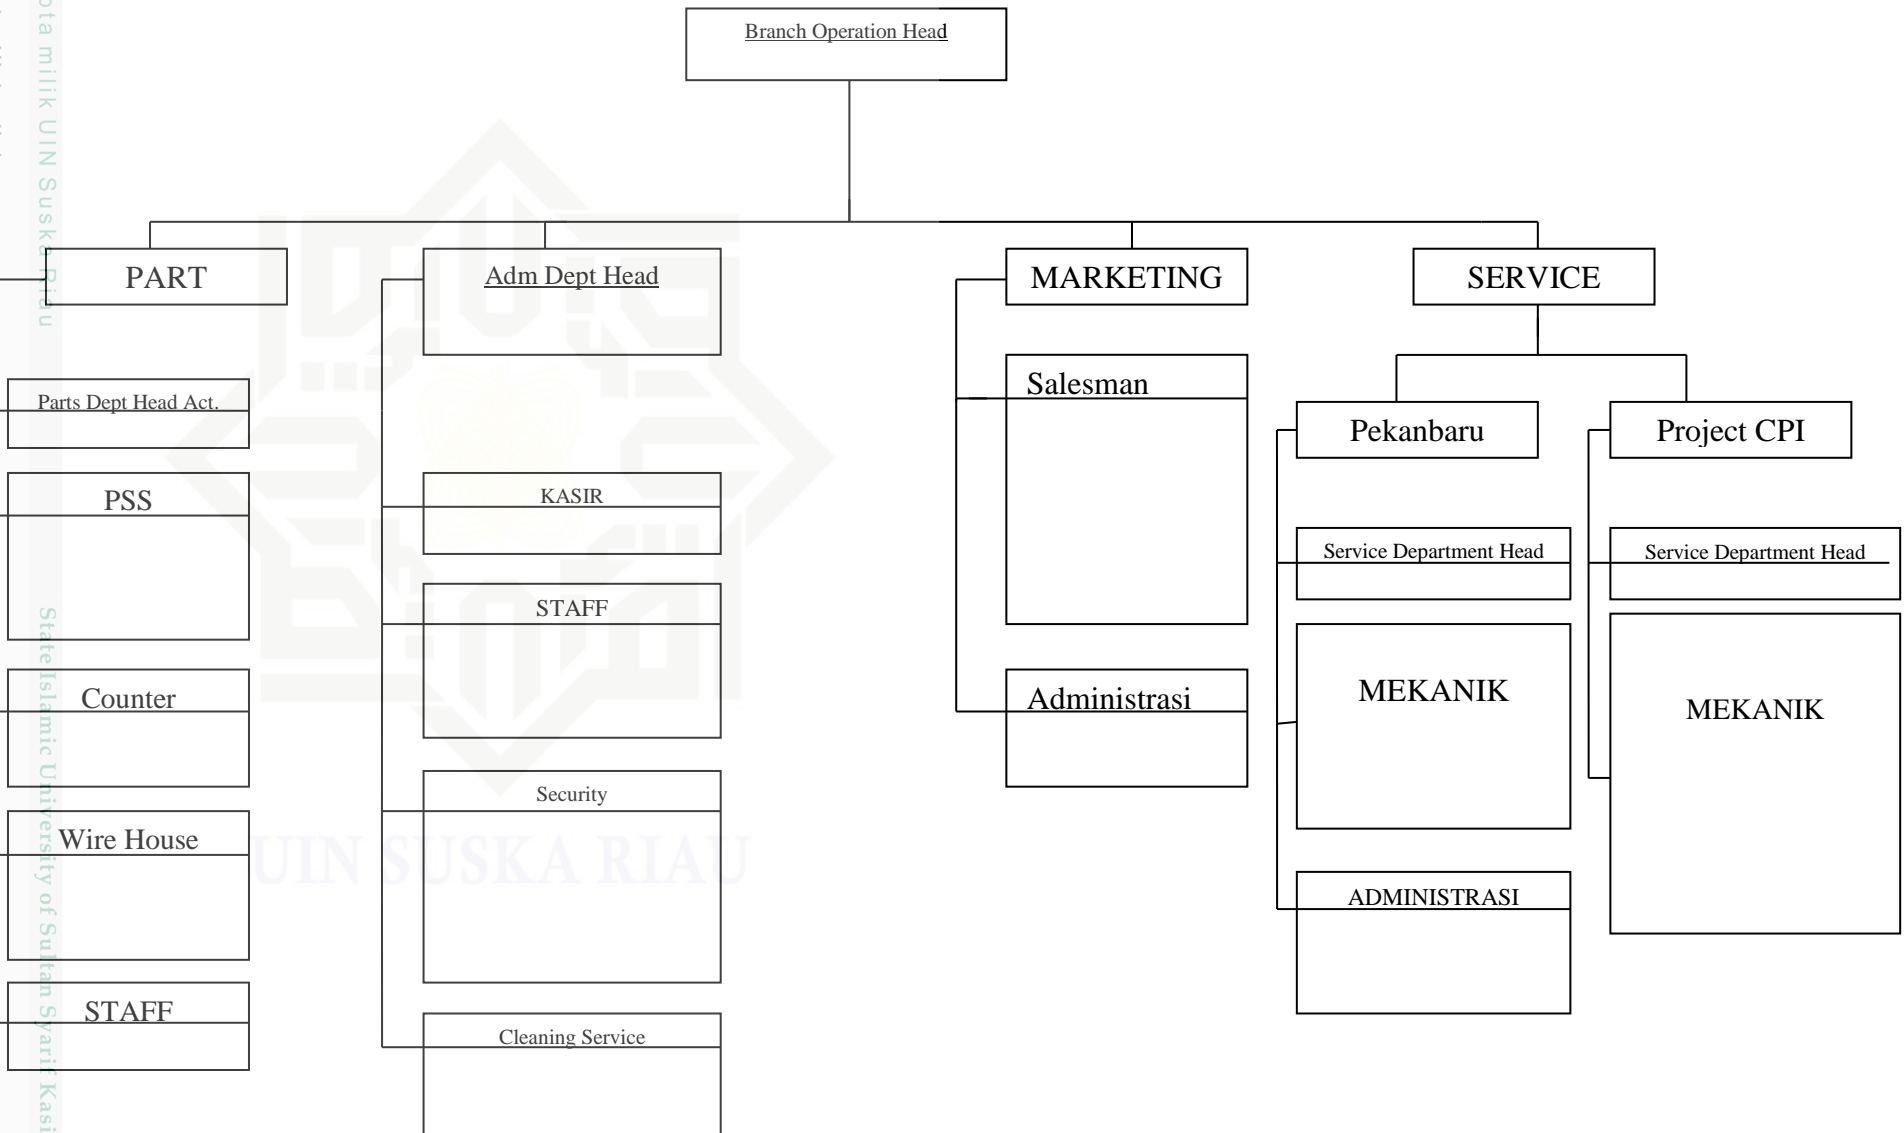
Branch Operation Head

PART

Parts Dept Head Act.

PSS

Counter

Wire House

STAFF

Adm Dept Head

KASIR

STAFF

Security

Cleaning Service

MARKETING

Salesman

Administrasi

SERVICE

Pekanbaru

Service Department Head

MEKANIK

ADMINISTRASI

Project CPI

Service Department Head

MEKANIK

UIN SUSKA RIAU

ota milik UIN Suska Riau

State Islamic University of Sultan Syarif Kasi